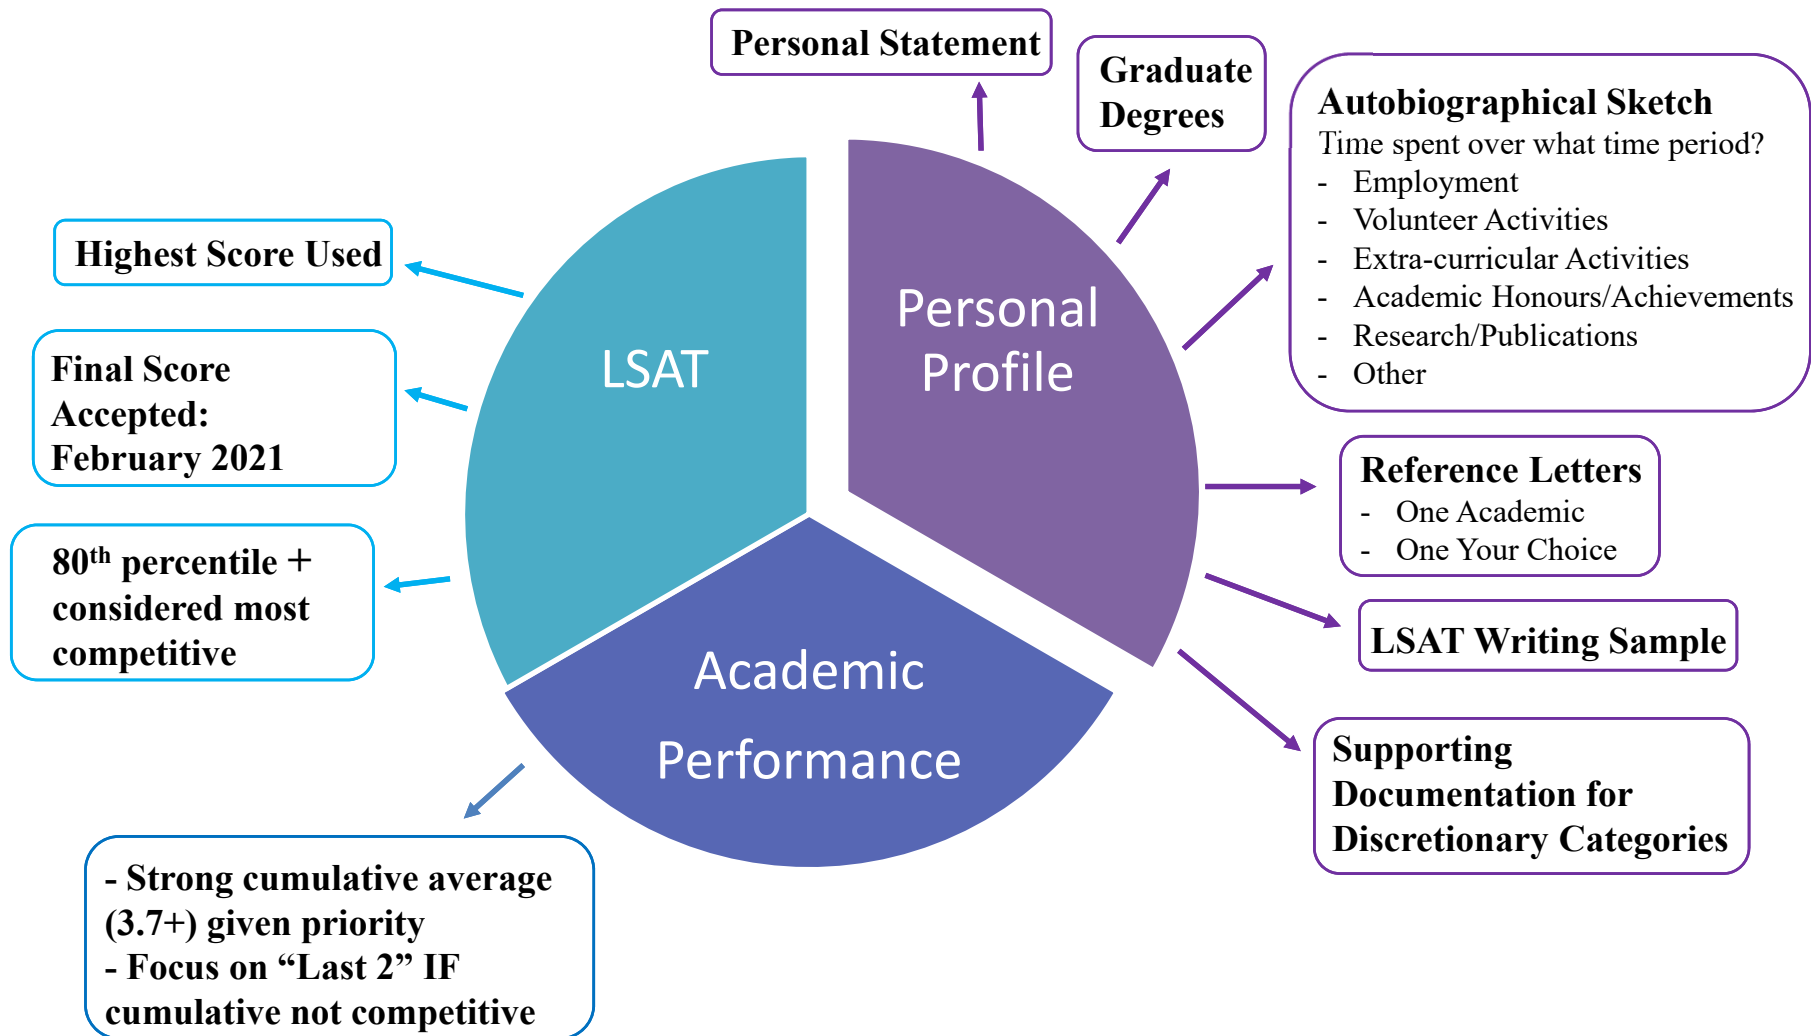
Personal Statement

Graduate Degrees

Autobiographical Sketch
Time spent over what time period?
- Employment
- Volunteer Activities
- Extra-curricular Activities
- Academic Honours/Achievements
- Research/Publications
- Other

Highest Score Used

Final Score Accepted: February 2021

$80^{th}$ percentile + considered most competitive

LSAT

Personal Profile

Academic Performance

Reference Letters
- One Academic
- One Your Choice

LSAT Writing Sample

Supporting Documentation for Discretionary Categories

- Strong cumulative average (3.7+) given priority
- Focus on “Last 2” IF cumulative not competitive